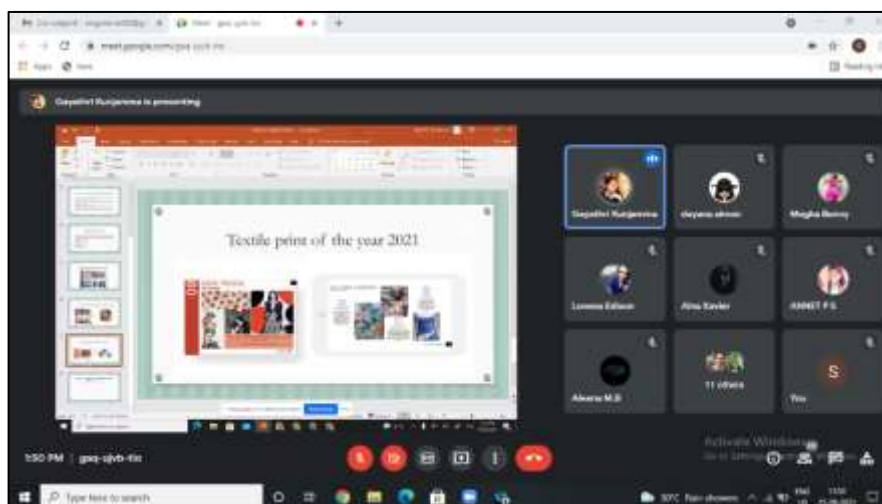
meet.google.com/gsq-ujvb-tin

Gayathri Kunjamma is presenting

Textile print of the year 2021

Gayathri Kunjamma
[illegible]
Megha Benny
Loreena Edison
Alna Xavier
ANNET P S
Aleena M.B
11 others
You
S

1:50 PM | gsq-ujvb-tin

Activate Windows

Type here to search

30°C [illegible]